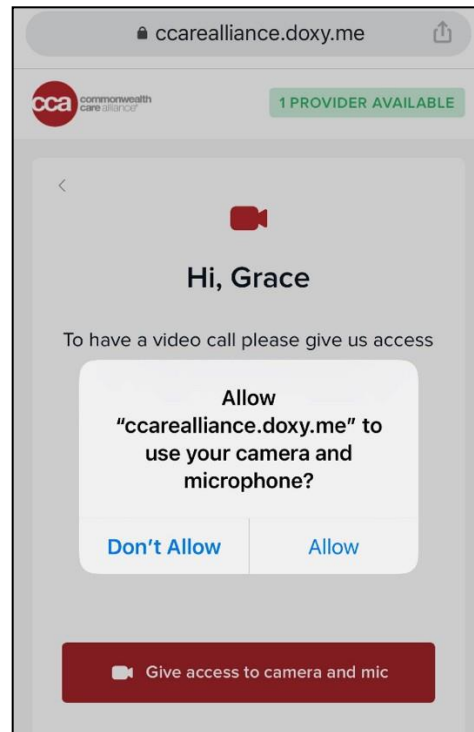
ccarealliance.doxy.me

cca commonwealth care alliance

1 PROVIDER AVAILABLE

<

Hi, Grace

To have a video call please give us access

Allow "ccarealliance.doxy.me" to use your camera and microphone?

Don't Allow

Allow

Give access to camera and mic